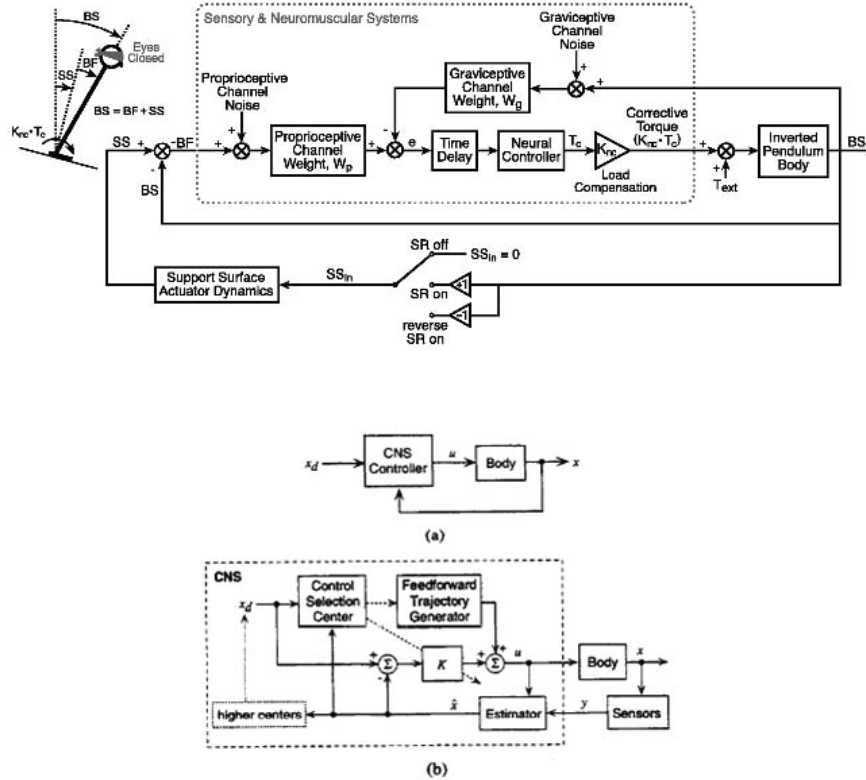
BS
Eyes Closed
SS
BF
BS = BF + SS
$K_{nc} \cdot T_c$
Sensory & Neuromuscular Systems
Graviceptive Channel Noise
Graviceptive Channel Weight, $W_g$
Proprioceptive Channel Noise
SS + -BF
Proprioceptive Channel Weight, $W_p$
e
Time Delay
Neural Controller
$T_c$
$K_{nc}$
Load Compensation
Corrective Torque $(K_{nc} \cdot T_c)$
$T_{ext}$
Inverted Pendulum Body
BS
BS
SR off
$SS_{in} = 0$
Support Surface Actuator Dynamics
$SS_{in}$
SR on
+1
-1
reverse SR on

$x_d$
CNS Controller
u
Body
x
(a)

CNS
$x_d$
Control Selection Center
Feedforward Trajectory Generator
Σ
K
Σ
u
Body
x
$\hat{x}$
Estimator
y
Sensors
higher centers
(b)